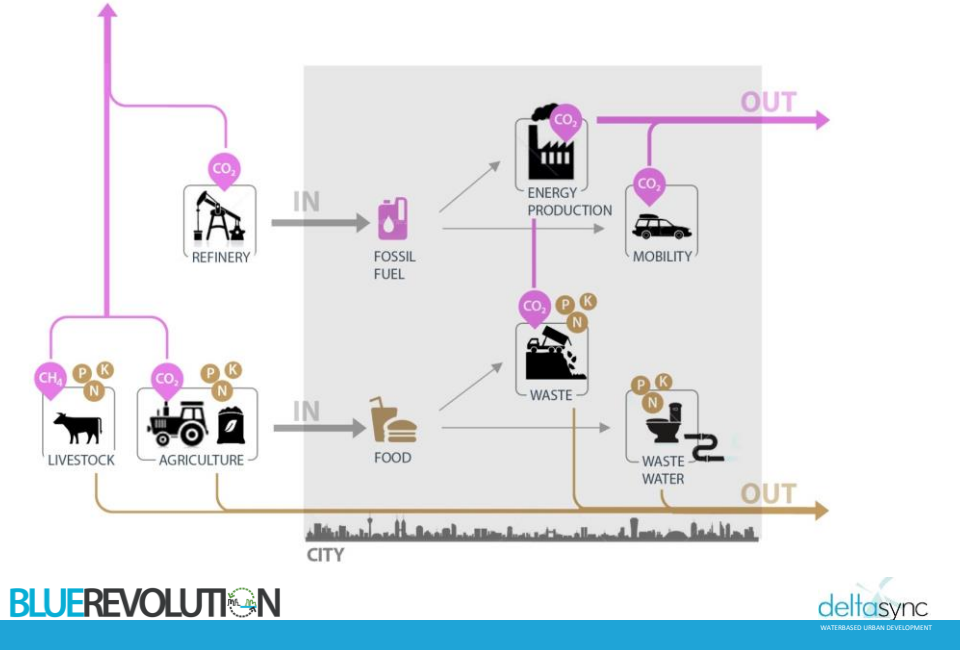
OUT

$CO_2$

$CO_2$

ENERGY PRODUCTION

$CO_2$

IN

REFINERY

FOSSIL FUEL

MOBILITY

$CO_2$ P K N

$CH_4$ P K N

$CO_2$ P N K

WASTE

P K N

IN

LIVESTOCK

AGRICULTURE

FOOD

WASTE WATER

OUT

CITY

BLUEREVOLUTION

deltasync
WATERBASED URBAN DEVELOPMENT